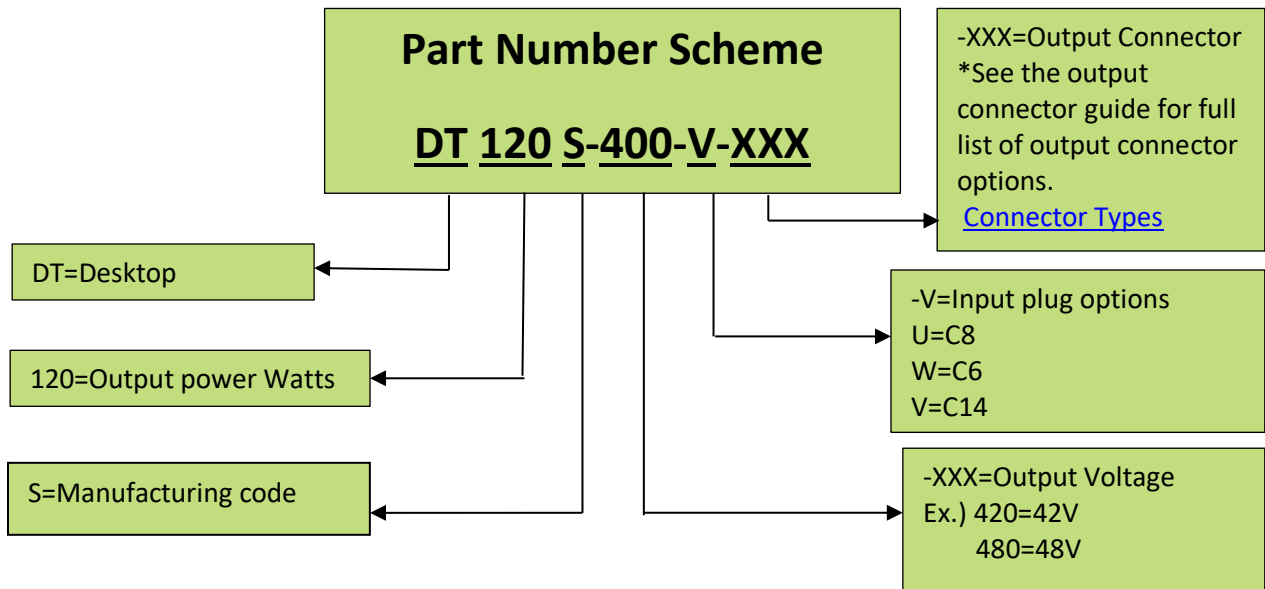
Part Number Scheme

DT 120 S-400-V-XXX

-XXX=Output Connector
*See the output connector guide for full list of output connector options.
Connector Types

DT=Desktop

-V=Input plug options
U=C8
W=C6
V=C14

120=Output power Watts

S=Manufacturing code

-XXX=Output Voltage
Ex.) 420=42V
480=48V